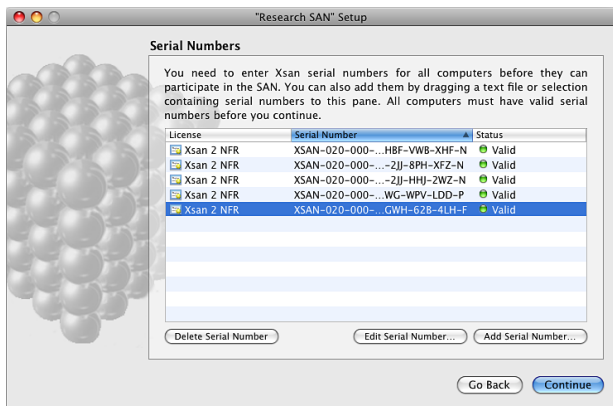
"Research SAN" Setup

Serial Numbers

You need to enter Xsan serial numbers for all computers before they can participate in the SAN. You can also add them by dragging a text file or selection containing serial numbers to this pane. All computers must have valid serial numbers before you continue.

| License | Serial Number | Status |
|---|---|---|
| Xsan 2 NFR | XSAN-020-000-...HBF-VWB-XHF-N | Valid |
| Xsan 2 NFR | XSAN-020-000-...-2JJ-8PH-XFZ-N | Valid |
| Xsan 2 NFR | XSAN-020-000-...-2JJ-HHJ-2WZ-N | Valid |
| Xsan 2 NFR | XSAN-020-000-...WG-WPV-LDD-P | Valid |
| Xsan 2 NFR | XSAN-020-000-...GWH-62B-4LH-F | Valid |

Delete Serial Number   Edit Serial Number...   Add Serial Number...

Go Back   Continue